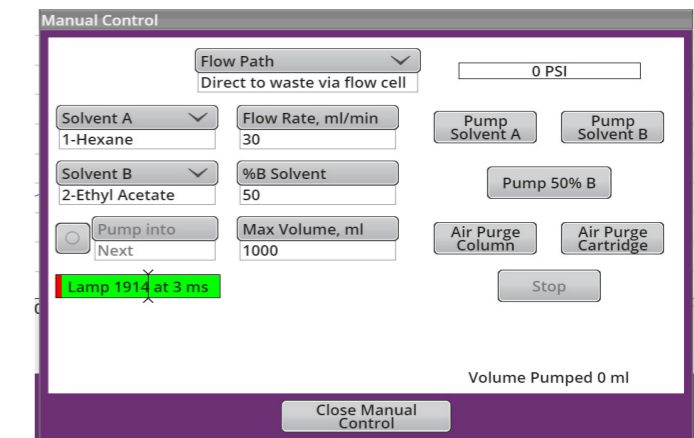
Manual Control

Flow Path
Direct to waste via flow cell

0 PSI

Solvent A
1-Hexane

Flow Rate, ml/min
30

Pump Solvent A

Pump Solvent B

Solvent B
2-Ethyl Acetate

%B Solvent
50

Pump 50% B

Pump into
Next

Max Volume, ml
1000

Air Purge Column

Air Purge Cartridge

Lamp 1914 at 3 ms

Stop

Volume Pumped 0 ml

Close Manual Control